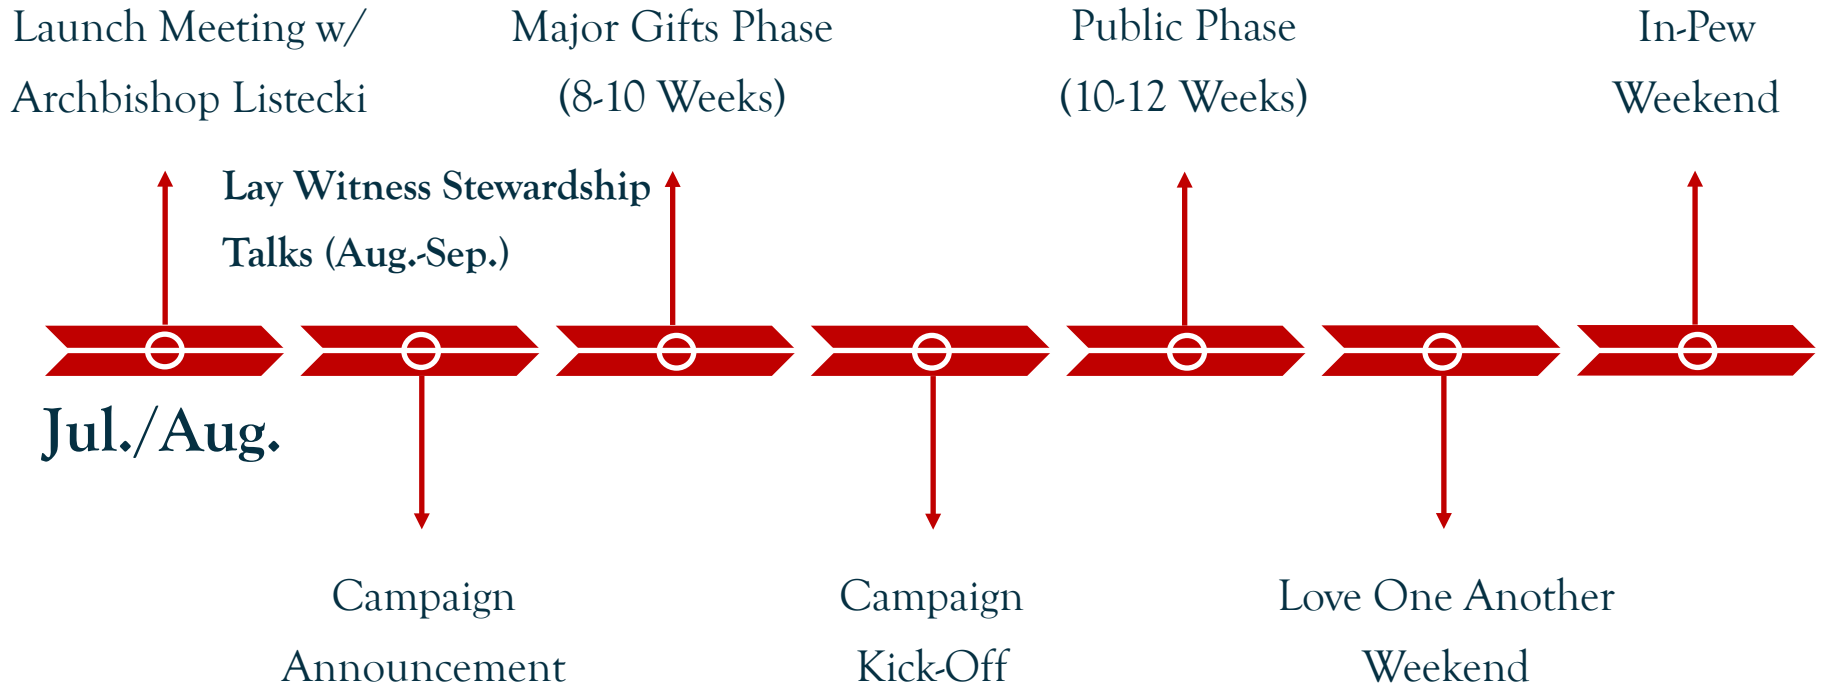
Launch Meeting w/ Archbishop Listecki

Major Gifts Phase (8-10 Weeks)

Public Phase (10-12 Weeks)

In-Pew Weekend

Lay Witness Stewardship Talks (Aug.-Sep.)

Jul./Aug.

Campaign Announcement

Campaign Kick-Off

Love One Another Weekend